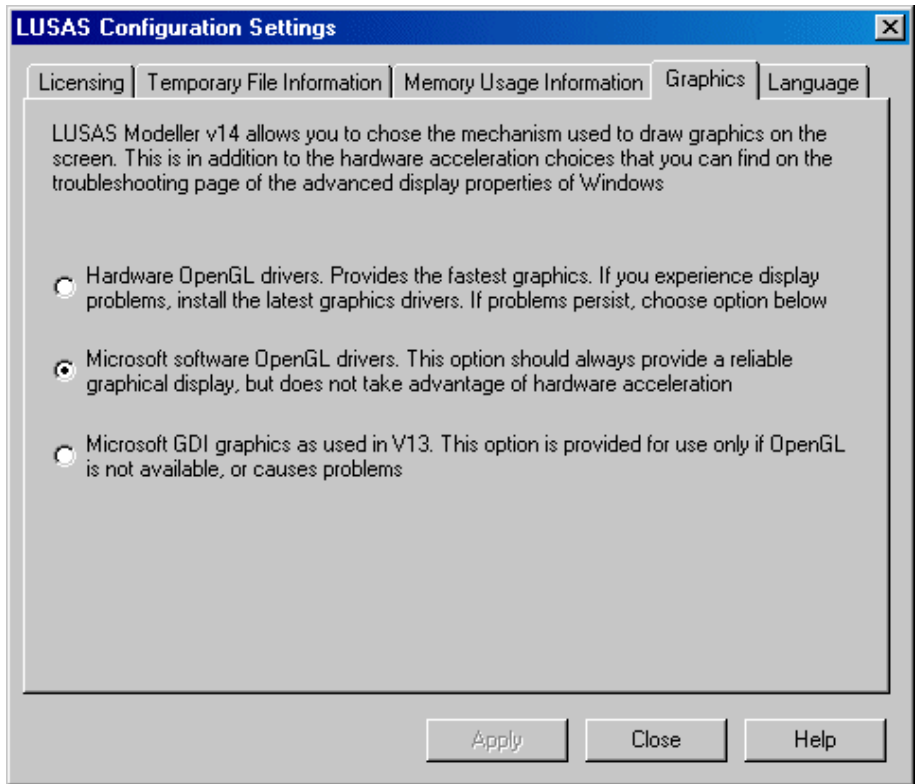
LUSAS Configuration Settings

Licensing | Temporary File Information | Memory Usage Information | Graphics | Language

LUSAS Modeller v14 allows you to chose the mechanism used to draw graphics on the screen. This is in addition to the hardware acceleration choices that you can find on the troubleshooting page of the advanced display properties of Windows

Hardware OpenGL drivers. Provides the fastest graphics. If you experience display problems, install the latest graphics drivers. If problems persist, choose option below

Microsoft software OpenGL drivers. This option should always provide a reliable graphical display, but does not take advantage of hardware acceleration

Microsoft GDI graphics as used in V13. This option is provided for use only if OpenGL is not available, or causes problems

Apply | Close | Help